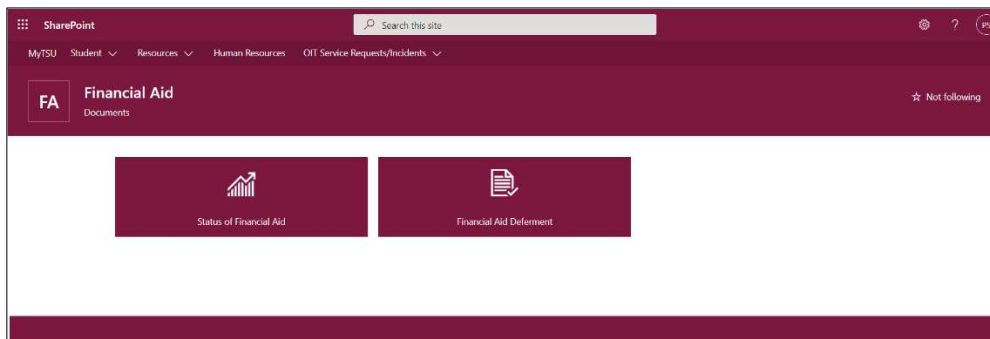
SharePoint

Search this site

?

PS

MyTSU Student Resources Human Resources OIT Service Requests/Incidents

FA

Financial Aid

Documents

Not following

Status of Financial Aid

Financial Aid Deferment